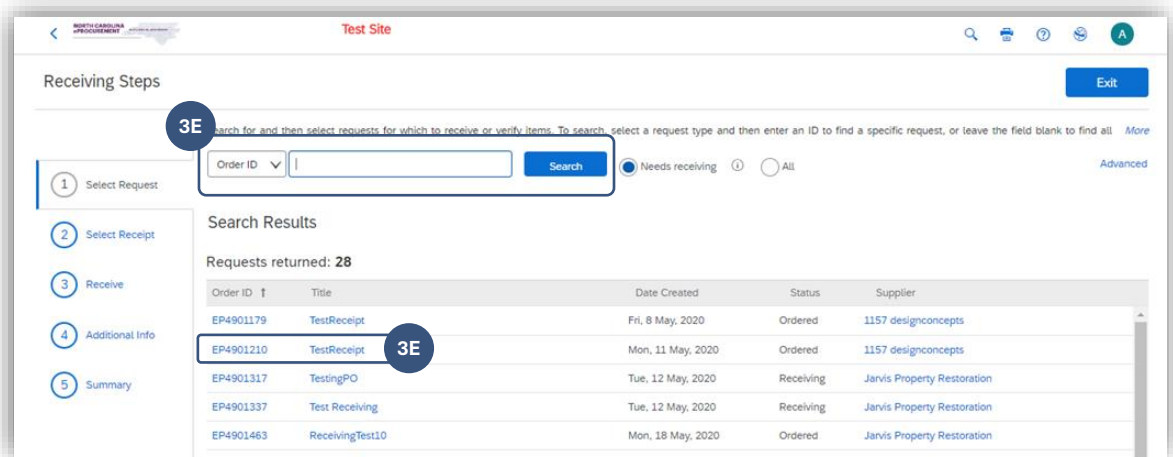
NORTH CAROLINA ePROCUREMENT

Test Site

A

Receiving Steps

Exit

3E

Search for and then select requests for which to receive or verify items. To search, select a request type and then enter an ID to find a specific request, or leave the field blank to find all More

Order ID

Search

Needs receiving

All

Advanced

1 Select Request

2 Select Receipt

3 Receive

4 Additional Info

5 Summary

Search Results

Requests returned: 28

| Order ID ↑ | Title | Date Created | Status | Supplier |
|---|---|---|---|---|
| EP4901179 | TestReceipt | Fri, 8 May, 2020 | Ordered | 1157 designconcepts |
| EP4901210 | TestReceipt | Mon, 11 May, 2020 | Ordered | 1157 designconcepts |
| EP4901317 | TestingPO | Tue, 12 May, 2020 | Receiving | Jarvis Property Restoration |
| EP4901337 | Test Receiving | Tue, 12 May, 2020 | Receiving | Jarvis Property Restoration |
| EP4901463 | ReceivingTest10 | Mon, 18 May, 2020 | Ordered | Jarvis Property Restoration |

3E